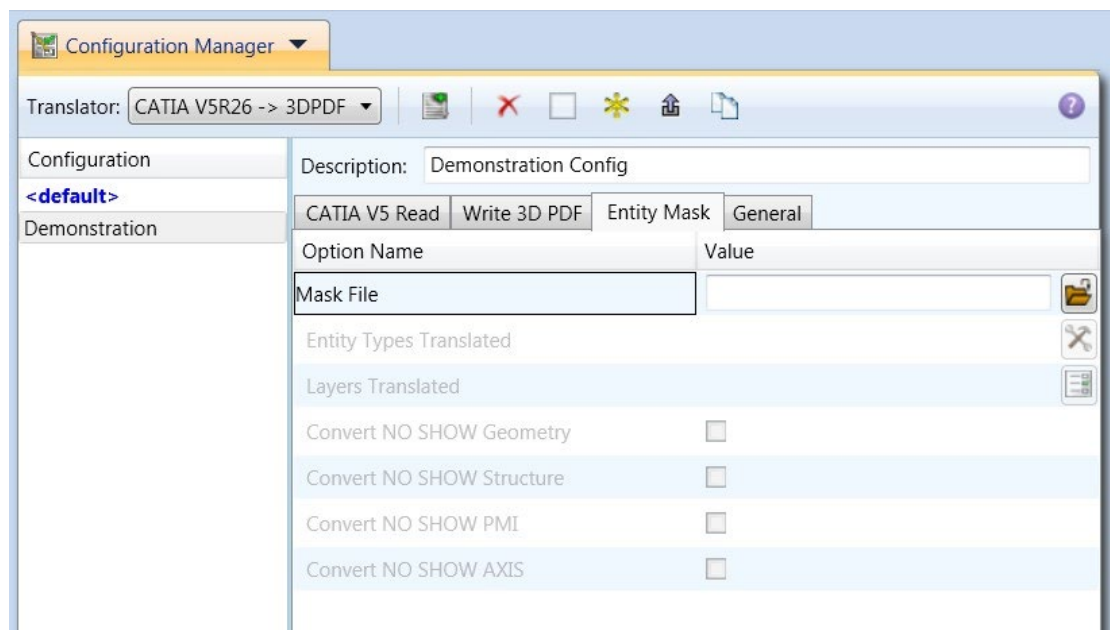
Configuration Manager

Translator: CATIA V5R26 -> 3DPDF

Configuration
<default>
Demonstration

Description: Demonstration Config

CATIA V5 Read | Write 3D PDF | Entity Mask | General

| Option Name | Value |
|---|---|
| Mask File | |
| Entity Types Translated | |
| Layers Translated | |
| Convert NO SHOW Geometry | |
| Convert NO SHOW Structure | |
| Convert NO SHOW PMI | |
| Convert NO SHOW AXIS | |